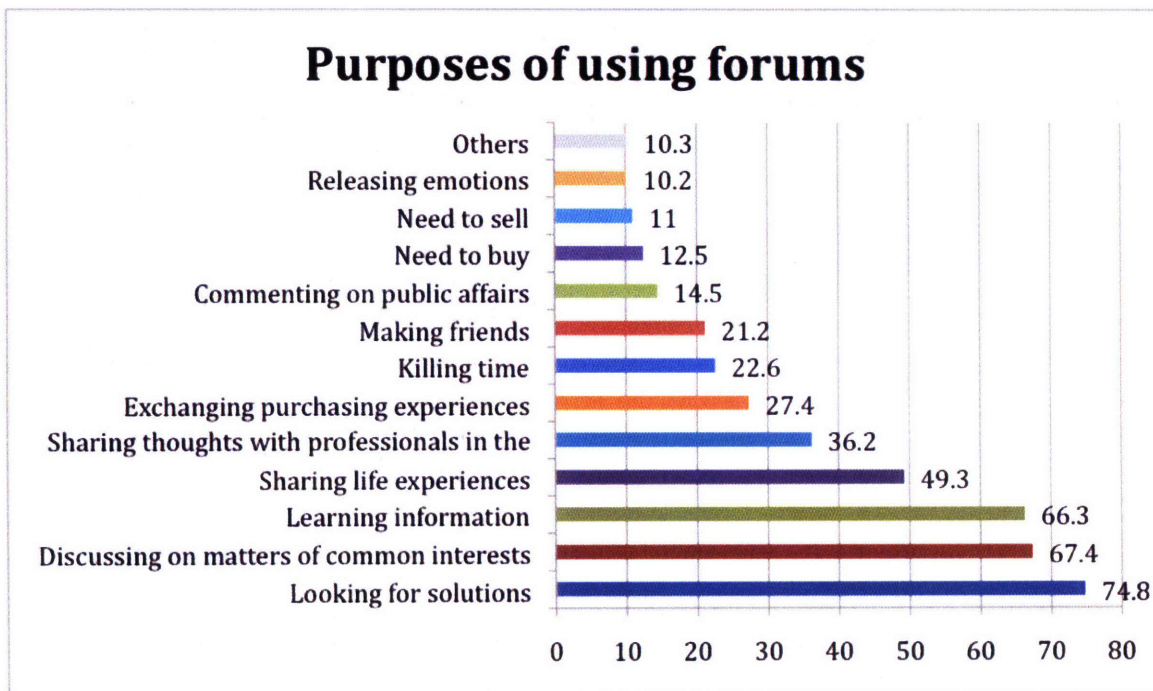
Purposes of using forums

Others 10.3
Releasing emotions 10.2
Need to sell 11
Need to buy 12.5
Commenting on public affairs 14.5
Making friends 21.2
Killing time 22.6
Exchanging purchasing experiences 27.4
Sharing thoughts with professionals in the 36.2
Sharing life experiences 49.3
Learning information 66.3
Discussing on matters of common interests 67.4
Looking for solutions 74.8

0 10 20 30 40 50 60 70 80